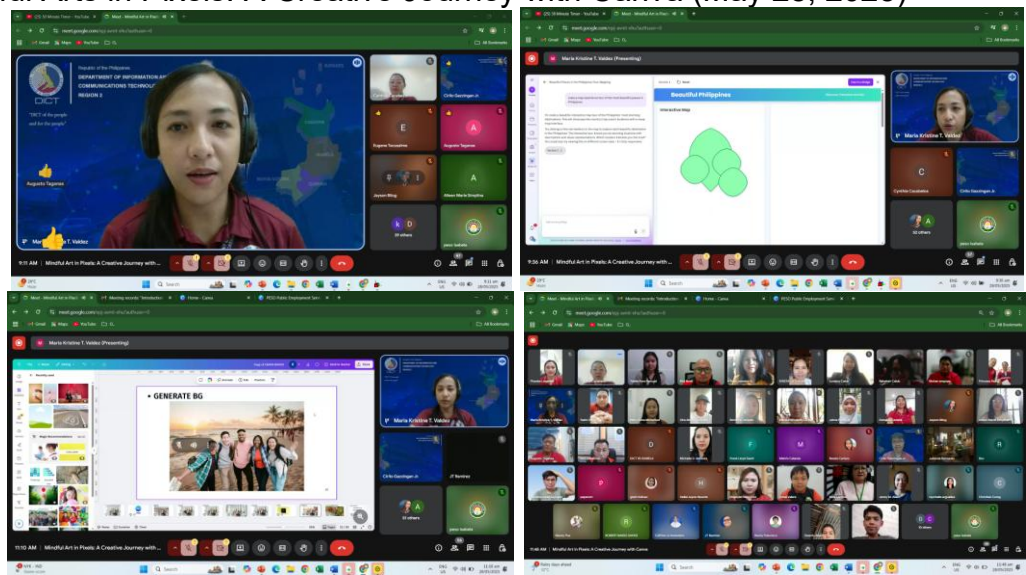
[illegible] Art in Pixels: A Creative Journey with Canva (May 28, 2025)

Republic of the Philippines
DEPARTMENT OF INFORMATION AND COMMUNICATIONS TECHNOLOGY
REGION 3

"DICT of the people and for the people"

Augusto Tagonas

Maria Kristine T. Valdez

E
Eugene Tacsuatne

A
Augusto Tagonas

Jayson Mag

Wison Maria Simplina

20 others

9:11 AM | Mindful Art in Pixels: A Creative Journey with...

Maria Kristine T. Valdez (Presenting)

Beautiful Philippines

Interactive Map

Maria Kristine T. Valdez

C
Cynthia Casabelea

Cirilo Gacyingan Jr.

32 others

9:36 AM | Mindful Art in Pixels: A Creative Journey with...

Maria Kristine T. Valdez (Presenting)

• GENERATE BG

Maria Kristine T. Valdez

Cirilo Gacyingan Jr.

JT Ramirez

A
33 others

11:10 AM | Mindful Art in Pixels: A Creative Journey with...

D
F
M
H
D
R

11:48 AM | Mindful Art in Pixels: A Creative Journey with Canva